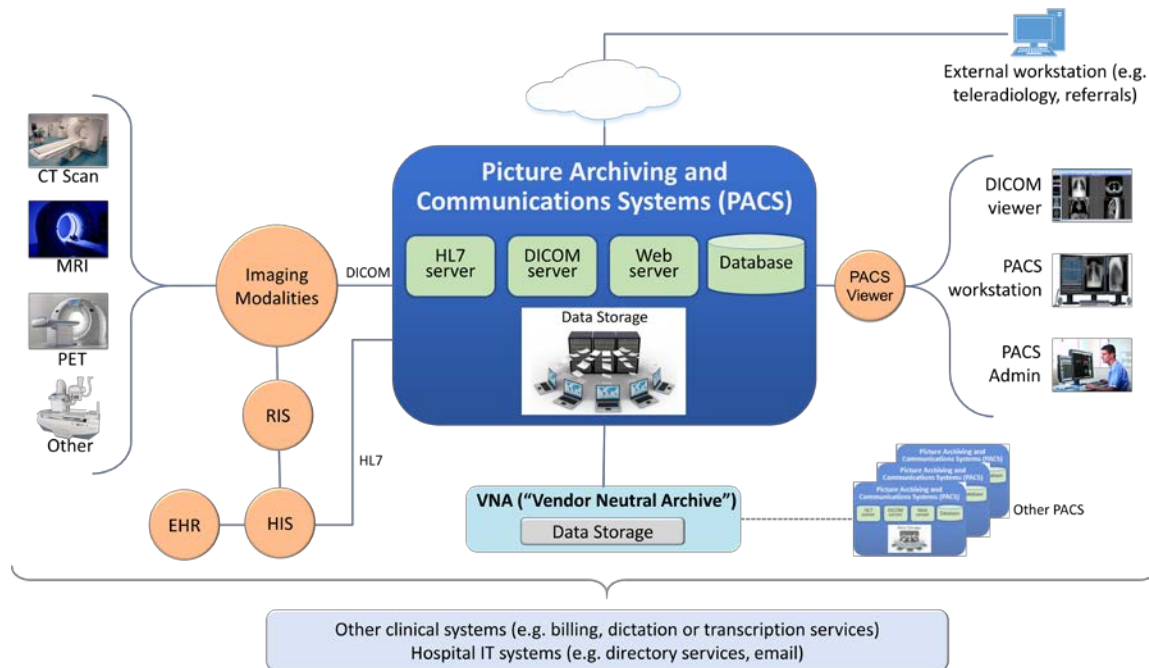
External workstation (e.g. teleradiology, referrals)

CT Scan

MRI

PET

Other

Imaging Modalities

DICOM

Picture Archiving and Communications Systems (PACS)

HL7 server

DICOM server

Web server

Database

Data Storage

PACS Viewer

DICOM viewer

PACS workstation

PACS Admin

RIS

HL7

EHR

HIS

VNA ("Vendor Neutral Archive")

Data Storage

Picture Archiving and Communications Systems (PACS)

Picture Archiving and Communications Systems (PACS)

Picture Archiving and Communications Systems (PACS)

HL7 server

DICOM server

Web server

Database

Data Storage

Other PACS

Other clinical systems (e.g. billing, dictation or transcription services)
Hospital IT systems (e.g. directory services, email)